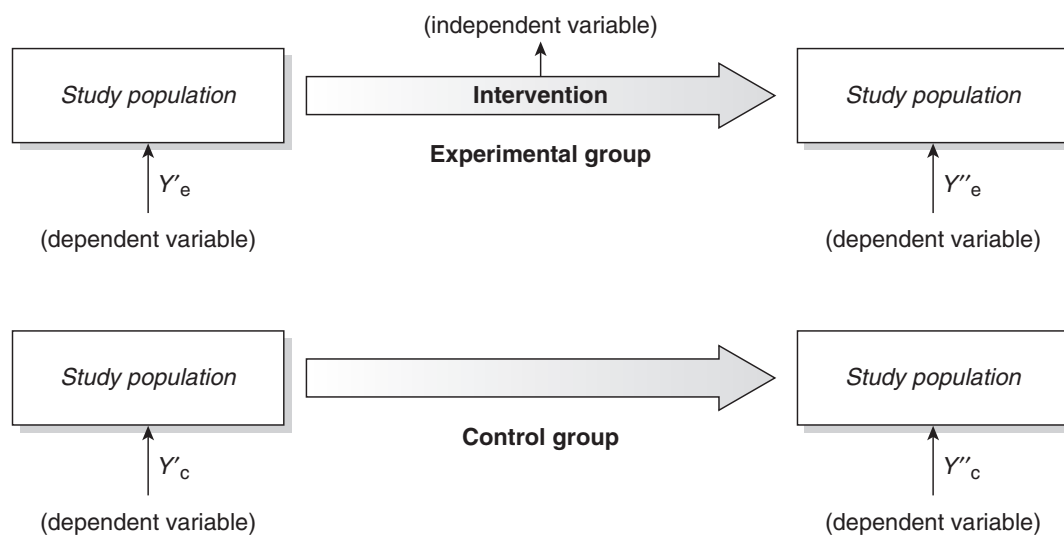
(independent variable)

Study population

Intervention

Study population

Experimental group

$Y'_e$

$Y''_e$

(dependent variable)

(dependent variable)

Study population

Study population

Control group

$Y'_c$

$Y''_c$

(dependent variable)

(dependent variable)